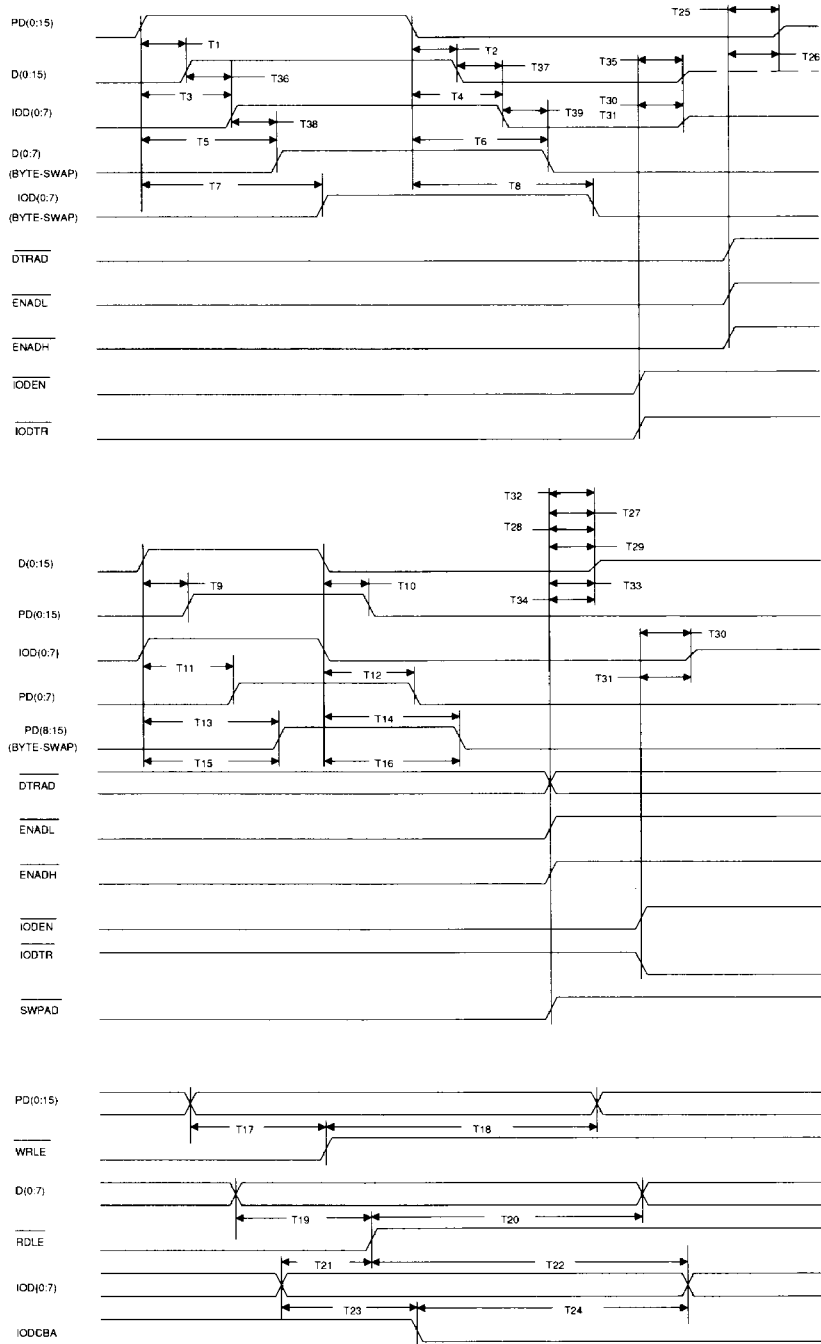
PD(0:15)
T25
T1
T26
T2
D(0:15)
T35
T36
T37
T3
T4
T30
IOD(0:7)
T39
T31
T38
T5
T6
D(0:7)
(BYTE-SWAP)
T7
T8
IOD(0:7)
(BYTE-SWAP)
$\overline{DTRAD}$
$\overline{ENADL}$
$\overline{ENADH}$
$\overline{IODEN}$
$\overline{IODTR}$

T32
T27
T28
T29
D(0:15)
T9
T10
T33
PD(0:15)
T34
IOD(0:7)
T30
T11
T31
T12
PD(0:7)
PD(8:15)
T13
T14
(BYTE-SWAP)
T15
T16
$\overline{DTRAD}$
$\overline{ENADL}$
$\overline{ENADH}$
$\overline{IODEN}$
$\overline{IODTR}$
$\overline{SWPAD}$

PD(0:15)
T17
T18
$\overline{WRLE}$
D(0:7)
T19
T20
$\overline{RDLE}$
T21
T22
IOD(0:7)
T23
T24
IODCBA